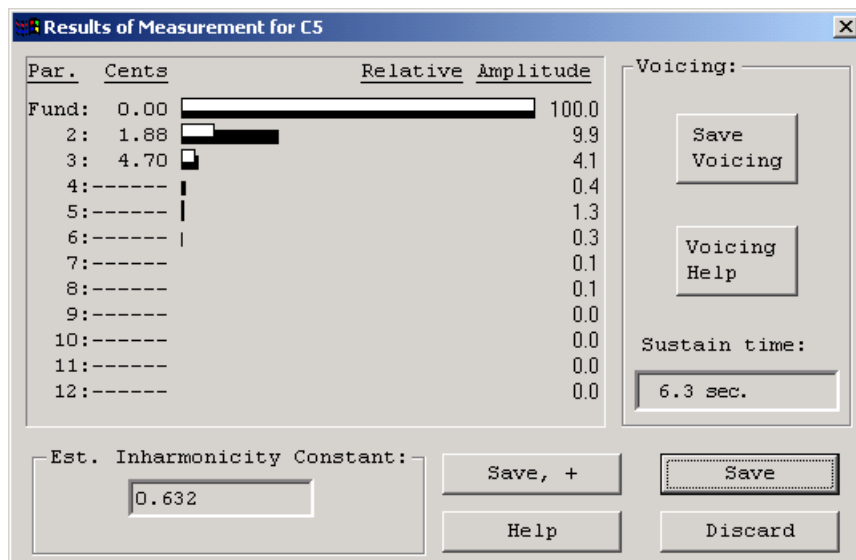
Results of Measurement for C5

| Par. | Cents | Relative Amplitude |
|---|---|---|
| Fund: | 0.00 | 100.0 |
| 2: | 1.88 | 9.9 |
| 3: | 4.70 | 4.1 |
| 4: | ------ | 0.4 |
| 5: | ------ | 1.3 |
| 6: | ------ | 0.3 |
| 7: | ------ | 0.1 |
| 8: | ------ | 0.1 |
| 9: | ------ | 0.0 |
| 10: | ------ | 0.0 |
| 11: | ------ | 0.0 |
| 12: | ------ | 0.0 |

Voicing:

Save Voicing

Voicing Help

Sustain time:

6.3 sec.

Est. Inharmonicity Constant:

0.632

Save, +

Help

Save

Discard